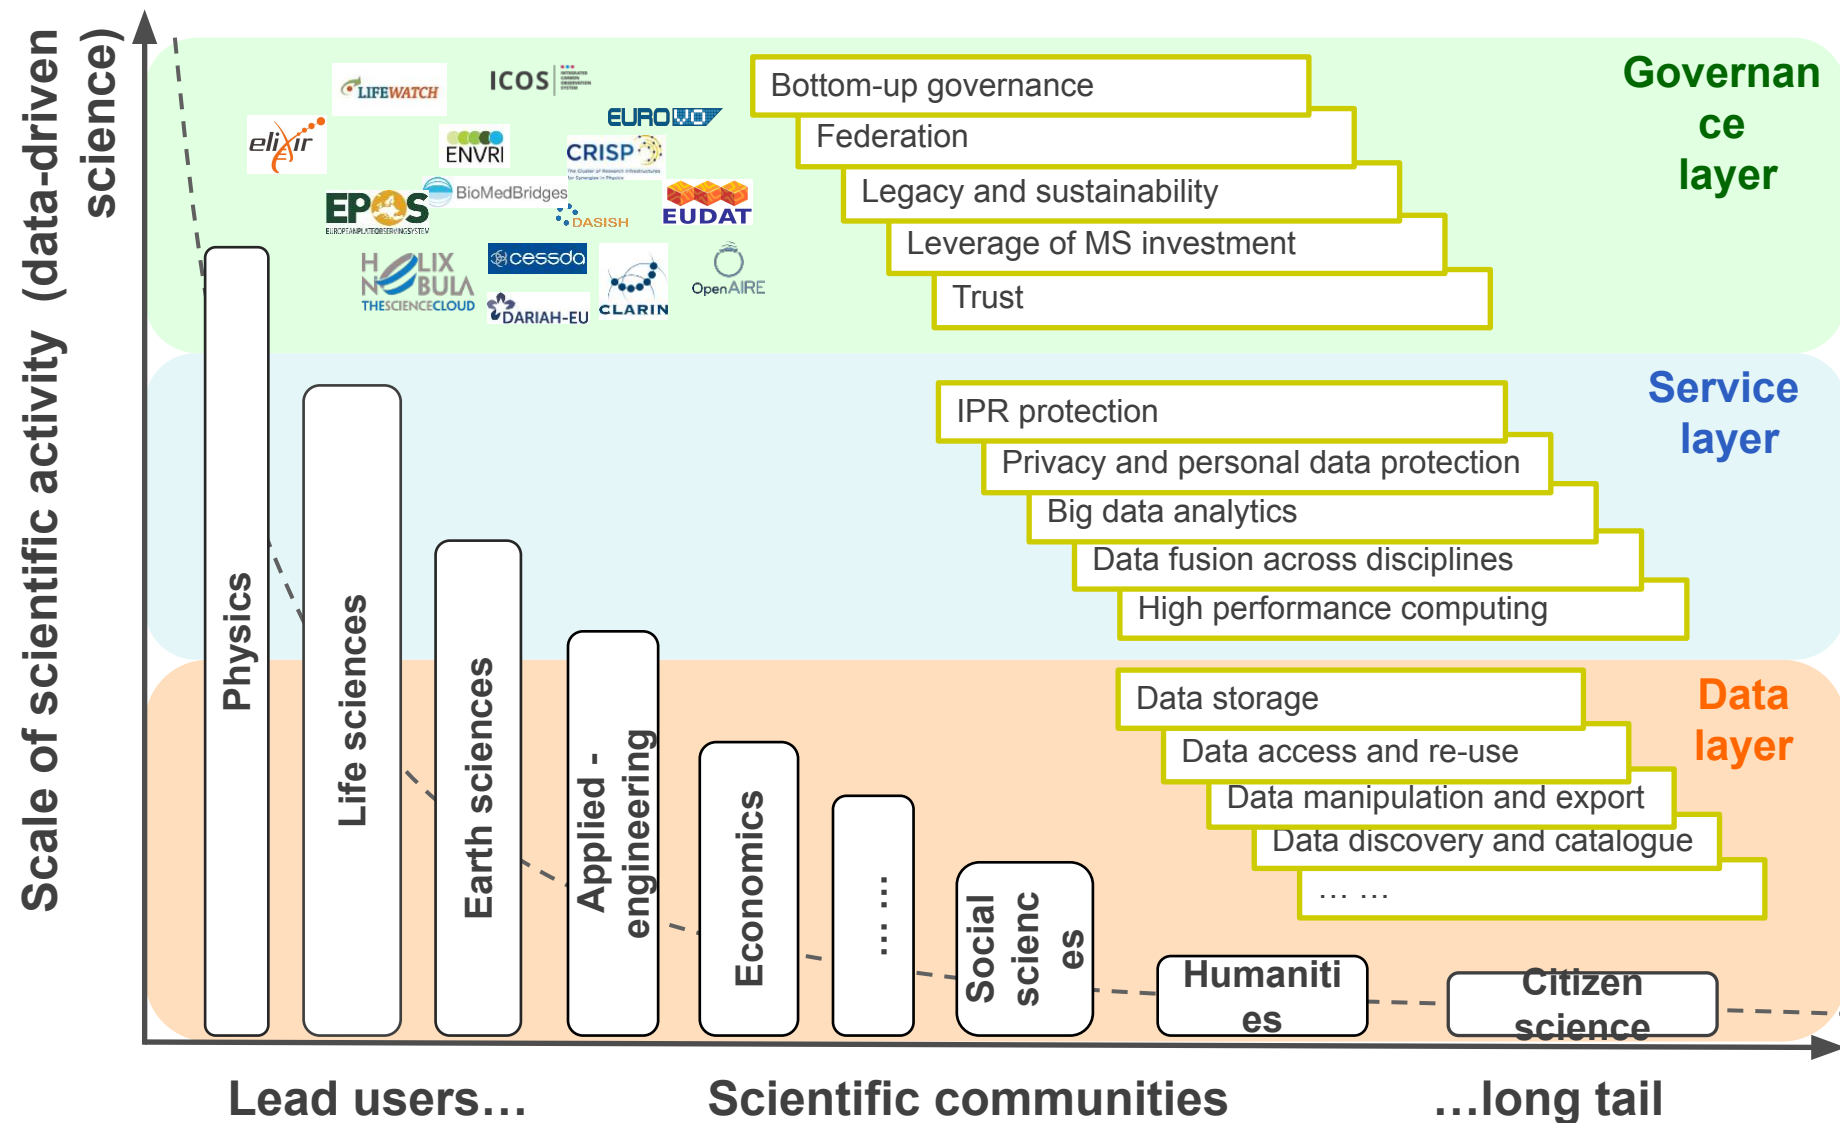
Scale of scientific activity (data-driven science)

LIFEWATCH
ICOS
elixir
ENVRI
EURO VO
CRISP
EPOS
BioMedBridges
DASISH
EUDAT
HELIX NEBULA THESCIENCECLOUD
cessda
DARIAH-EU
CLARIN
OpenAIRE

Bottom-up governance
Federation
Legacy and sustainability
Leverage of MS investment
Trust

Governance layer

IPR protection
Privacy and personal data protection
Big data analytics
Data fusion across disciplines
High performance computing

Service layer

Data storage
Data access and re-use
Data manipulation and export
Data discovery and catalogue
… …

Data layer

Physics
Life sciences
Earth sciences
Applied - engineering
Economics
… …
Social sciences
Humanities
Citizen science

Lead users…
Scientific communities
…long tail